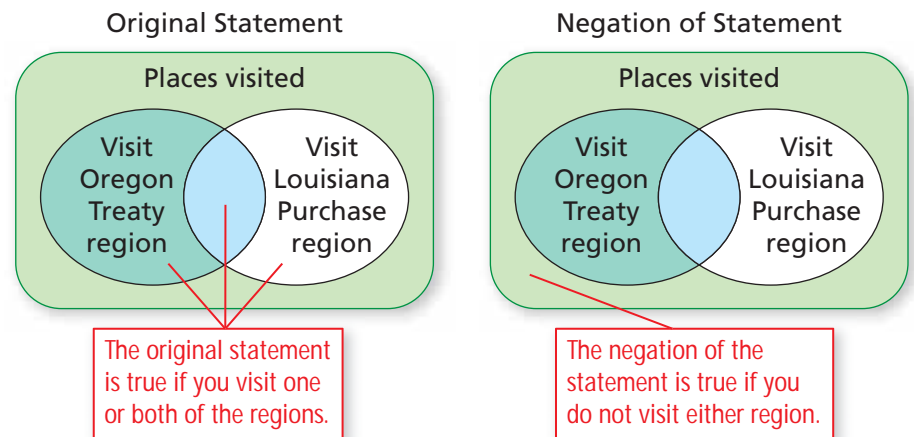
Original Statement

Places visited

Visit Oregon Treaty region

Visit Louisiana Purchase region

The original statement is true if you visit one or both of the regions.

Negation of Statement

Places visited

Visit Oregon Treaty region

Visit Louisiana Purchase region

The negation of the statement is true if you do not visit either region.